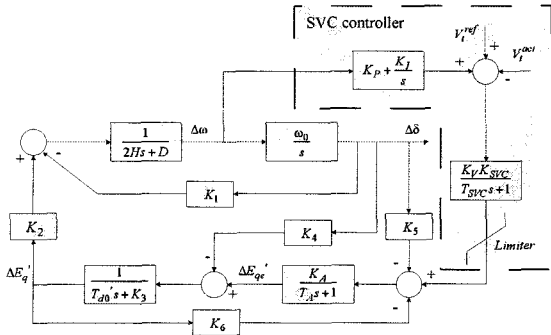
SVC controller

$V_t^{ref}$

$V_t^{act}$

+

+

-

$K_P + \frac{K_I}{s}$

$\frac{1}{2Hs + D}$

$\Delta\omega$

$\frac{\omega_0}{s}$

$\Delta\delta$

+

-

$K_1$

$\frac{K_V K_{SVC}}{T_{SVC}s + 1}$

$K_2$

$K_4$

$K_5$

Limiter

-

$\Delta E_{qe}'$

+

-

+

-

$\Delta E_q'$

$\frac{1}{T_{d0}'s + K_3}$

$\frac{K_A}{T_A s + 1}$

$K_6$